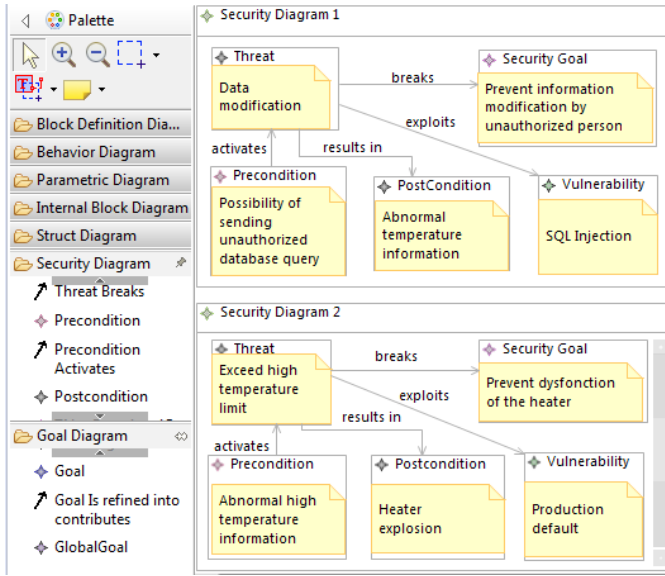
Palette

Block Definition Dia...
Behavior Diagram
Parametric Diagram
Internal Block Diagram
Struct Diagram
Security Diagram
Threat Breaks
Precondition
Precondition Activates
Postcondition
Goal Diagram
Goal
Goal Is refined into contributes
GlobalGoal

Security Diagram 1

Threat
Data modification
breaks
Security Goal
Prevent information modification by unauthorized person
exploits
activates
results in
Precondition
Possibility of sending unauthorized database query
PostCondition
Abnormal temperature information
Vulnerability
SQL Injection

Security Diagram 2

Threat
Exceed high temperature limit
breaks
Security Goal
Prevent dysfonction of the heater
exploits
results in
activates
Precondition
Abnormal high temperature information
Postcondition
Heater explosion
Vulnerability
Production default